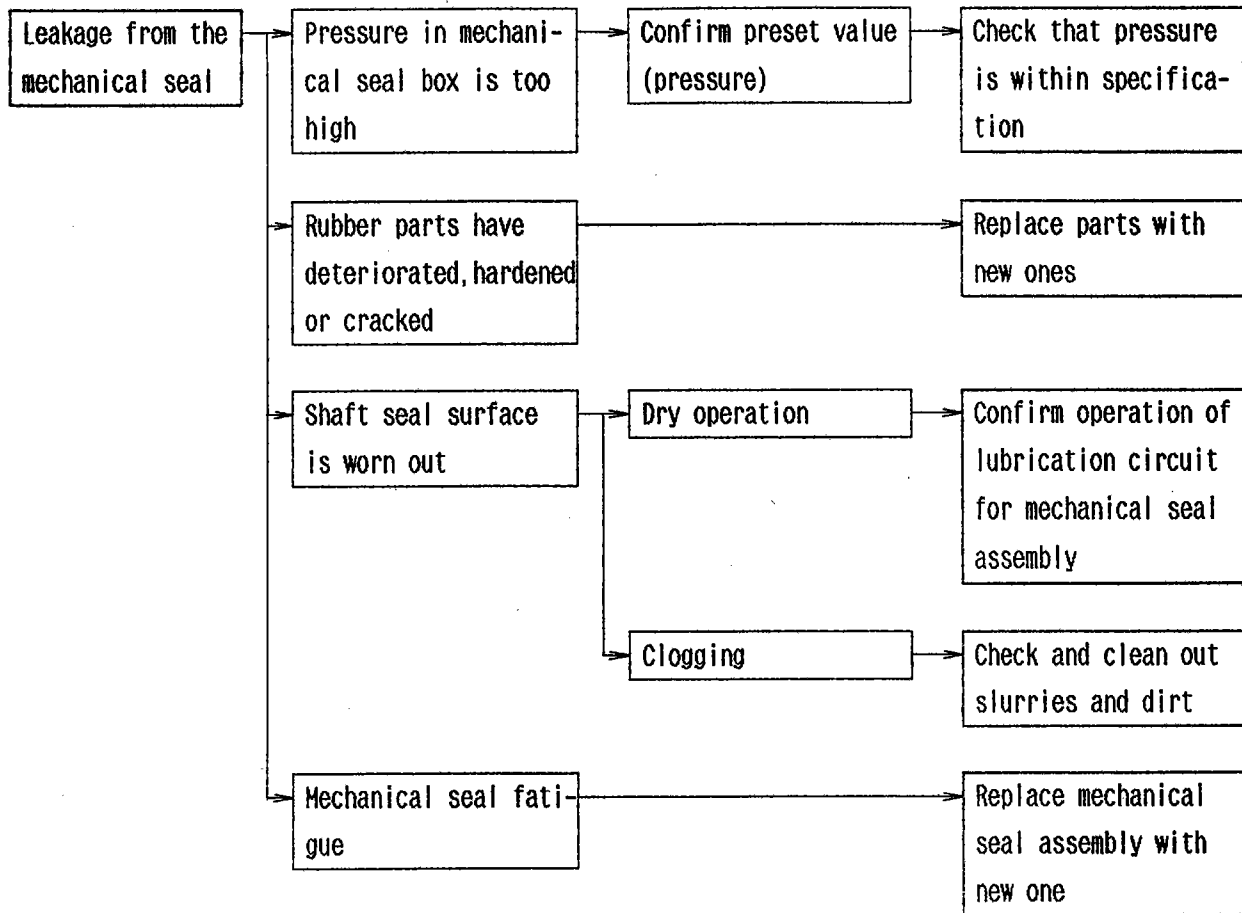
Leakage from the mechanical seal

Pressure in mechanical seal box is too high

Confirm preset value (pressure)

Check that pressure is within specification

Rubber parts have deteriorated, hardened or cracked

Replace parts with new ones

Shaft seal surface is worn out

Dry operation

Confirm operation of lubrication circuit for mechanical seal assembly

Clogging

Check and clean out slurries and dirt

Mechanical seal fatigue

Replace mechanical seal assembly with new one